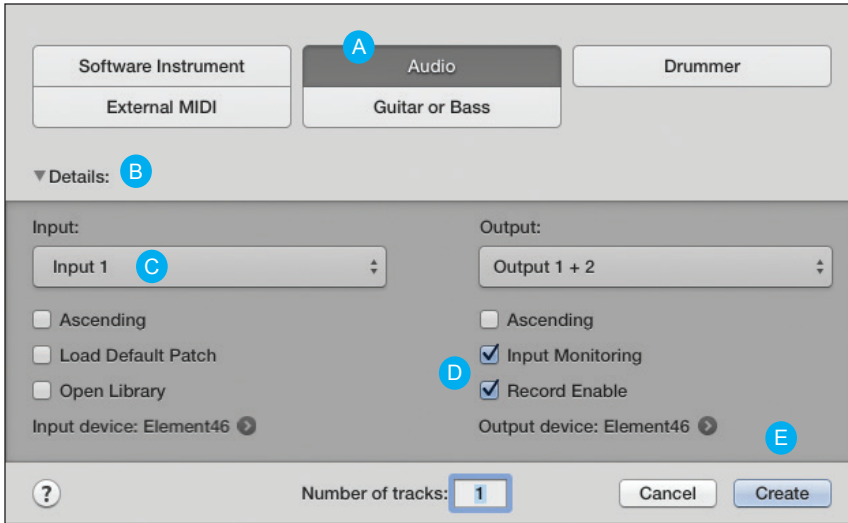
Software Instrument
A
Audio
Drummer
External MIDI
Guitar or Bass

▼Details: B

Input:
Input 1 C
Ascending
Load Default Patch
Open Library
Input device: Element46

Output:
Output 1 + 2
Ascending
D
Input Monitoring
Record Enable
Output device: Element46
E

?
Number of tracks: 1
Cancel
Create